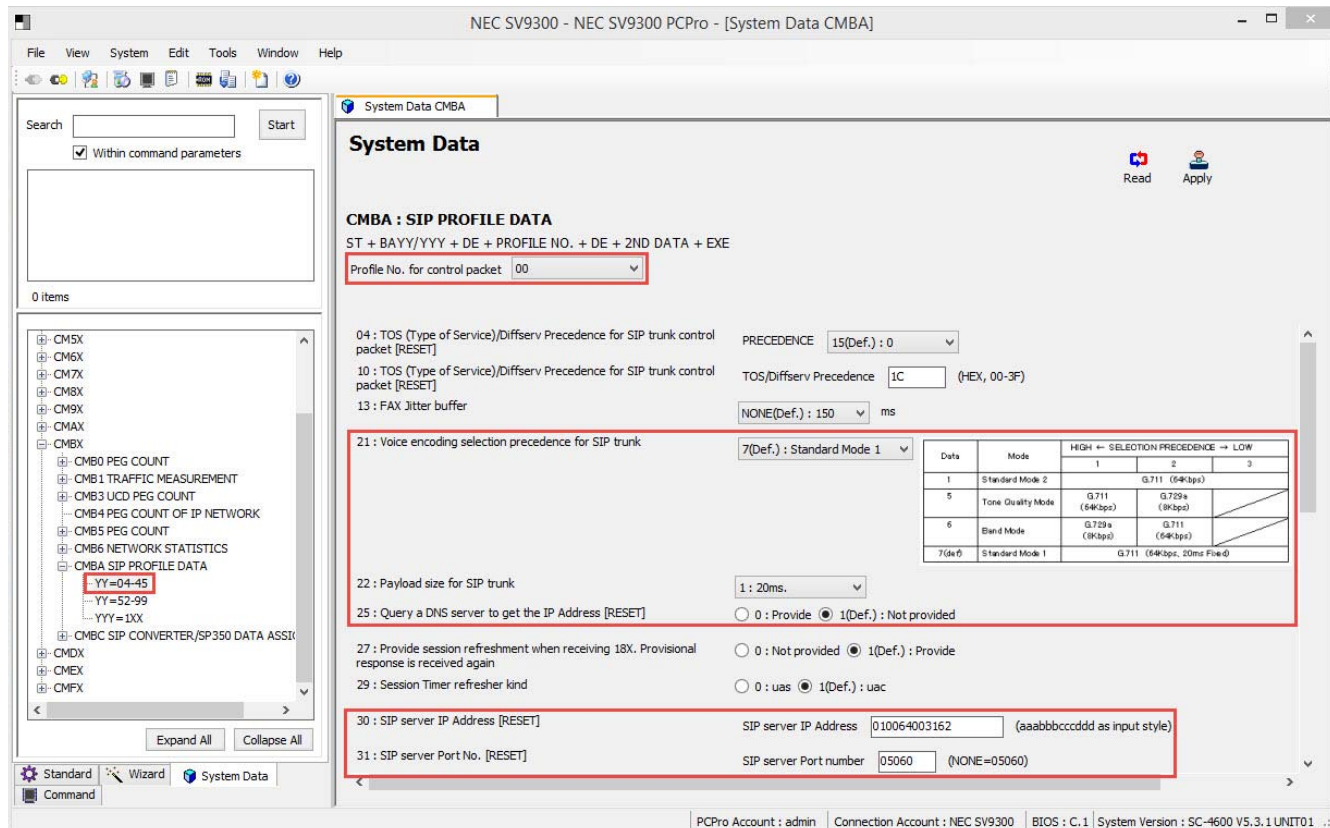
NEC SV9300 - NEC SV9300 PCPro - [System Data CMBA]

File View System Edit Tools Window Help

Search Start
Within command parameters

0 items

CM5X
CM6X
CM7X
CM8X
CM9X
CMAX
CMBX
CMB0 PEG COUNT
CMB1 TRAFFIC MEASUREMENT
CMB3 UCD PEG COUNT
CMB4 PEG COUNT OF IP NETWORK
CMB5 PEG COUNT
CMB6 NETWORK STATISTICS
CMBA SIP PROFILE DATA
YY=04-45
YY=52-99
YYY=1XX
CMBC SIP CONVERTER/SP350 DATA ASSI(
CMDX
CMEX
CMFX

Expand All Collapse All

Standard Wizard System Data
Command

System Data CMBA

System Data

Read Apply

CMBA : SIP PROFILE DATA
ST + BAYY/YYY + DE + PROFILE NO. + DE + 2ND DATA + EXE
Profile No. for control packet 00

04 : TOS (Type of Service)/Diffserv Precedence for SIP trunk control packet [RESET] PRECEDENCE 15(Def.) : 0
10 : TOS (Type of Service)/Diffserv Precedence for SIP trunk control packet [RESET] TOS/Diffserv Precedence 1C (HEX, 00-3F)
13 : FAX Jitter buffer NONE(Def.) : 150 ms

21 : Voice encoding selection precedence for SIP trunk 7(Def.) : Standard Mode 1

| Data | Mode | HIGH ← SELECTION PRECEDENCE → LOW 1 | 2 | 3 |
|---|---|---|---|---|
| 1 | Standard Mode 2 | G.711 (64Kbps) | | |
| 5 | Tone Quality Mode | G.711 (64Kbps) | G.729a (8Kbps) | |
| 6 | Band Mode | G.729a (8Kbps) | G.711 (64Kbps) | |
| 7(def) | Standard Mode 1 | G.711 (64Kbps, 20ms Fixed) | | |

22 : Payload size for SIP trunk 1 : 20ms.
25 : Query a DNS server to get the IP Address [RESET] 0 : Provide 1(Def.) : Not provided
27 : Provide session refreshment when receiving 18X. Provisional response is received again 0 : Not provided 1(Def.) : Provide
29 : Session Timer refresher kind 0 : uas 1(Def.) : uac
30 : SIP server IP Address [RESET] SIP server IP Address 010064003162 (aaabbbcccddd as input style)
31 : SIP server Port No. [RESET] SIP server Port number 05060 (NONE=05060)

PCPro Account : admin | Connection Account : NEC SV9300 | BIOS : C.1 | System Version : SC-4600 V5.3.1 UNIT01